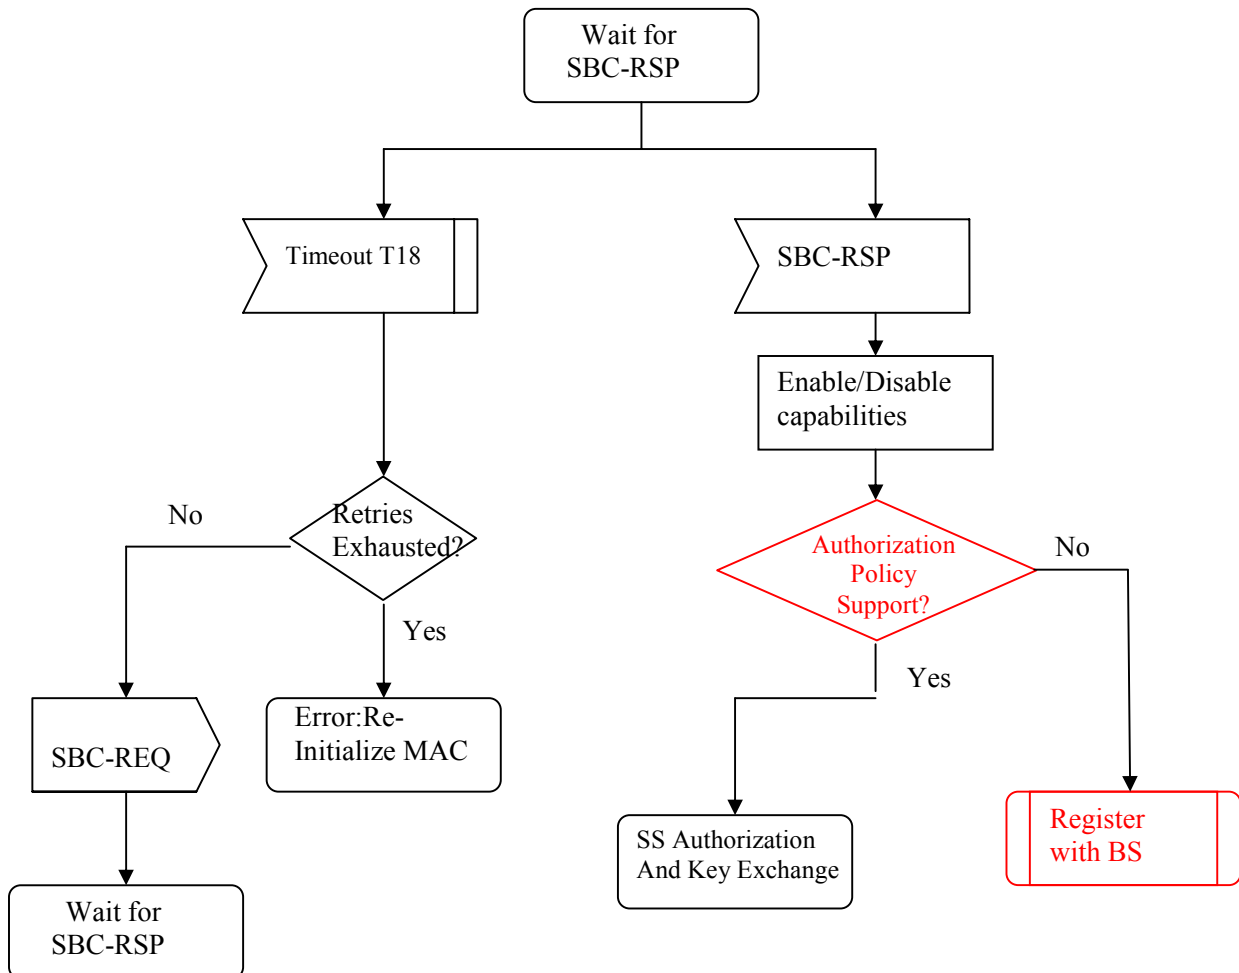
Wait for SBC-RSP

Timeout T18

SBC-RSP

Enable/Disable capabilities

No

Retries Exhausted?

Yes

Authorization Policy Support?

No

Yes

SBC-REQ

Error:Re-Initialize MAC

SS Authorization And Key Exchange

Register with BS

Wait for SBC-RSP